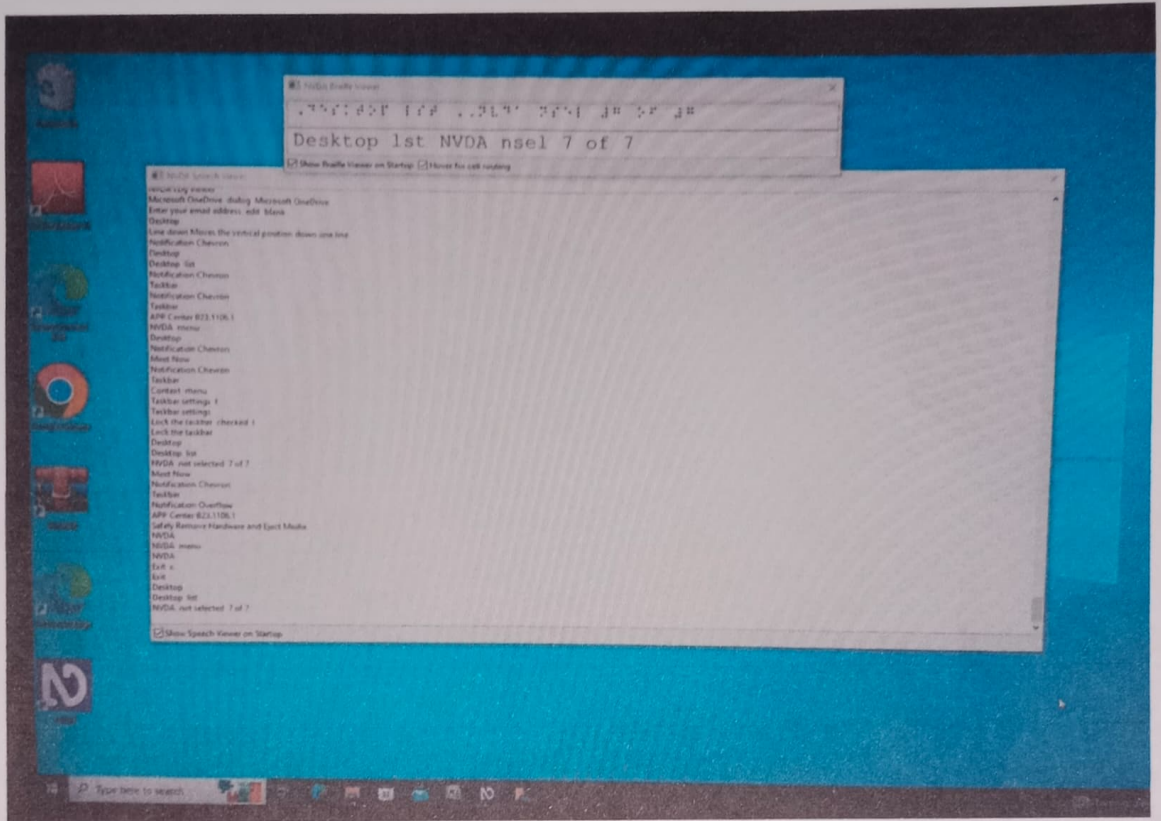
NVDA Braille Viewer

Desktop lst NVDA nsel 7 of 7

Show Braille Viewer on Startup
Hover for cell routing

NVDA Speech Viewer

NVDA Log Viewer
Microsoft OneDrive dialog Microsoft OneDrive
Enter your email address edit blank
Desktop
Line down Moves the vertical position down one line
Notification Chevron
Desktop
Desktop list
Notification Chevron
Taskbar
Notification Chevron
Taskbar
APP Center B23.1106.1
NVDA menu
Desktop
Notification Chevron
Meet Now
Notification Chevron
Taskbar
Context menu
Taskbar settings T
Taskbar settings
Lock the taskbar checked L
Lock the taskbar
Desktop
Desktop list
NVDA not selected 7 of 7
Meet Now
Notification Chevron
Taskbar
Notification Overflow
APP Center B23.1106.1
Safely Remove Hardware and Eject Media
NVDA
NVDA menu
NVDA
Exit x
Exit
Desktop
Desktop list
NVDA not selected 7 of 7

Show Speech Viewer on Startup

Recycle Bin

Type here to search